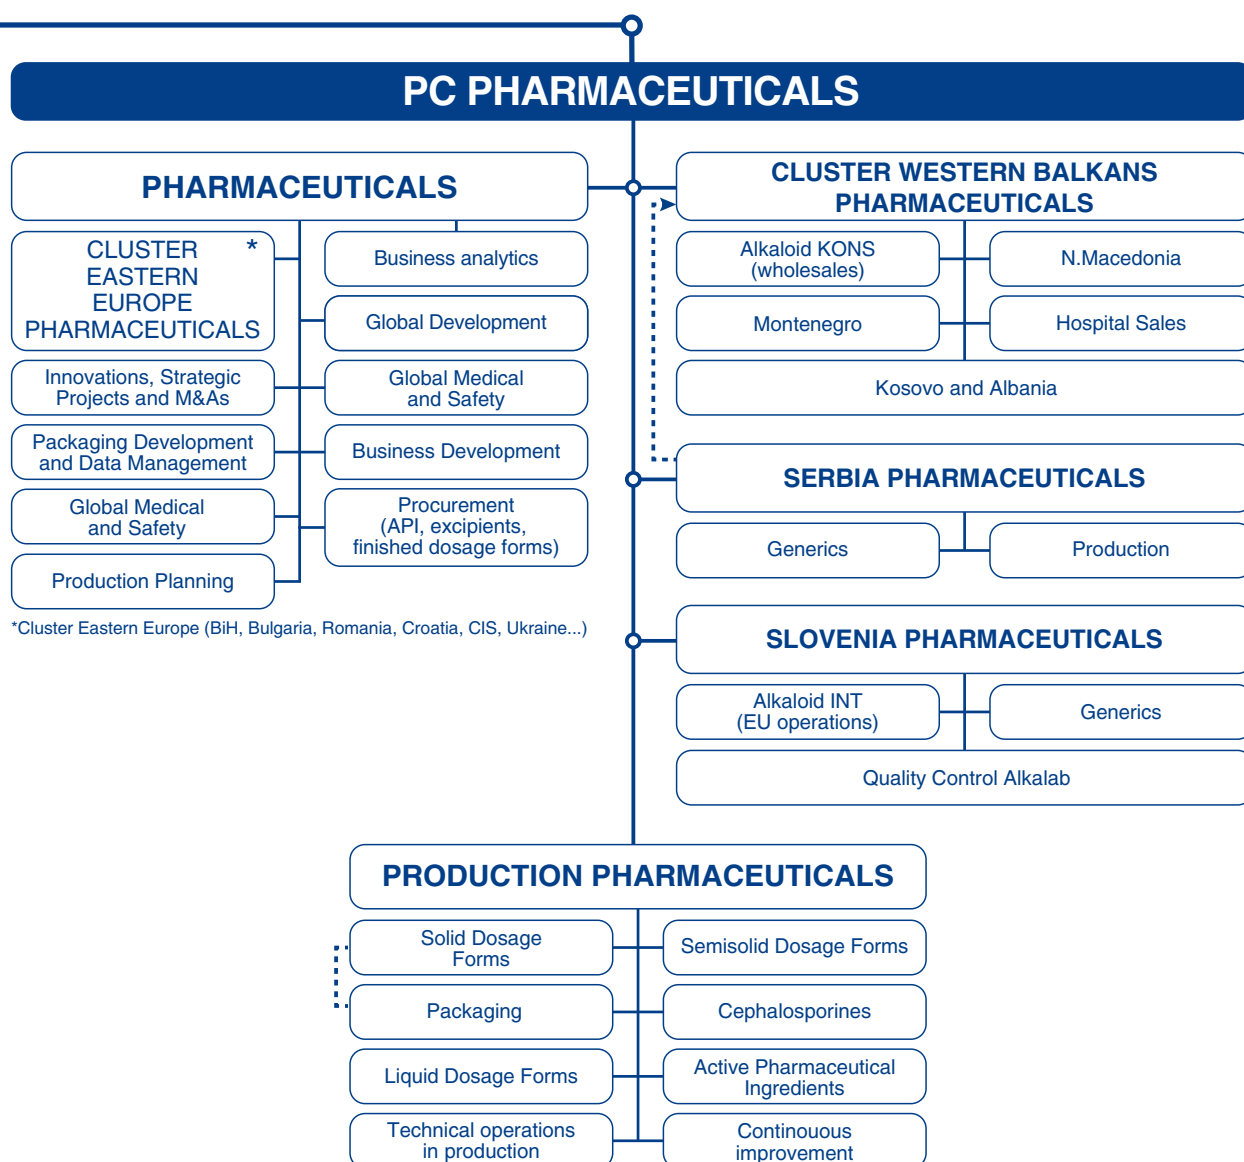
PC PHARMACEUTICALS

PHARMACEUTICALS

CLUSTER EASTERN EUROPE PHARMACEUTICALS *

Business analytics

Global Development

Innovations, Strategic Projects and M&As

Global Medical and Safety

Packaging Development and Data Management

Business Development

Global Medical and Safety

Procurement (API, excipients, finished dosage forms)

Production Planning

*Cluster Eastern Europe (BiH, Bulgaria, Romania, Croatia, CIS, Ukraine...)

CLUSTER WESTERN BALKANS PHARMACEUTICALS

Alkaloid KONS (wholesales)

N.Macedonia

Montenegro

Hospital Sales

Kosovo and Albania

SERBIA PHARMACEUTICALS

Generics

Production

SLOVENIA PHARMACEUTICALS

Alkaloid INT (EU operations)

Generics

Quality Control Alkalab

PRODUCTION PHARMACEUTICALS

Solid Dosage Forms

Semisolid Dosage Forms

Packaging

Cephalosporines

Liquid Dosage Forms

Active Pharmaceutical Ingredients

Technical operations in production

Continouous improvement